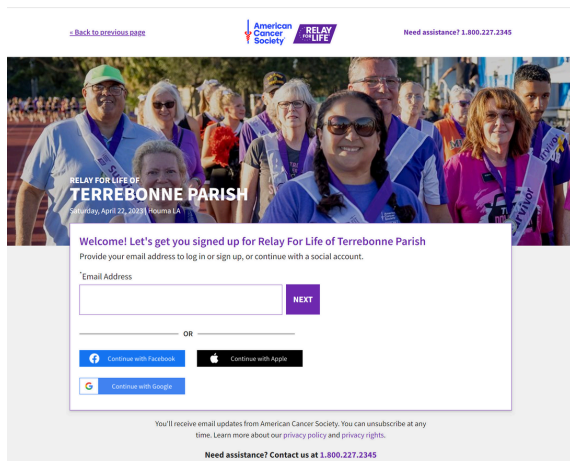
« Back to previous page

American Cancer Society®

RELAY FOR LIFE

Need assistance? 1.800.227.2345

RELAY FOR LIFE OF
TERREBONNE PARISH
Saturday, April 22, 2023 | Houma LA

Survivor

Welcome! Let's get you signed up for Relay For Life of Terrebonne Parish

Provide your email address to log in or sign up, or continue with a social account.

*Email Address

NEXT

OR

Continue with Facebook

Continue with Apple

Continue with Google

You'll receive email updates from American Cancer Society. You can unsubscribe at any time. Learn more about our privacy policy and privacy rights.

Need assistance? Contact us at 1.800.227.2345